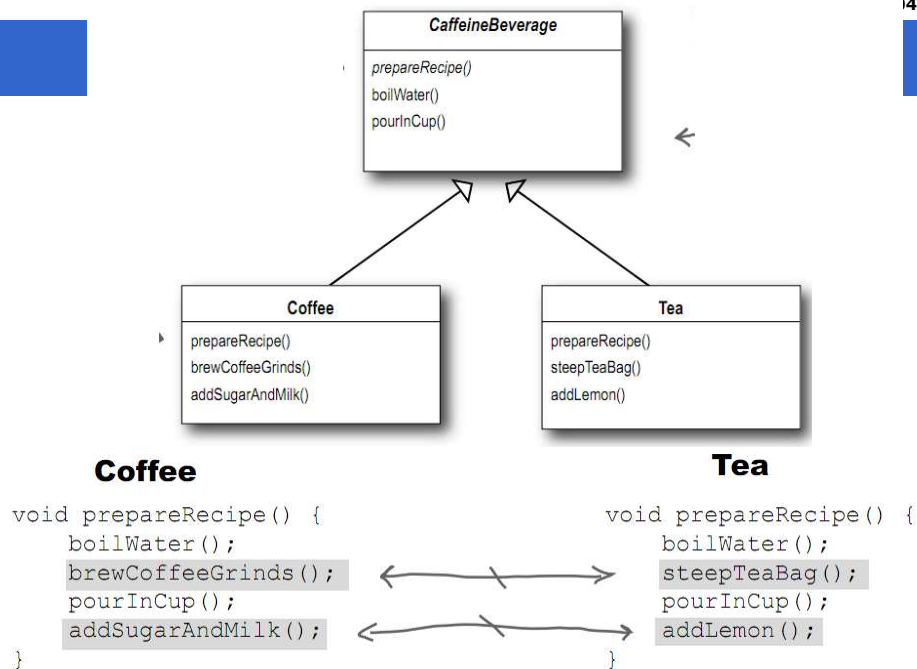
4

CaffeineBeverage

prepareRecipe()
boilWater()
pourInCup()

Coffee

prepareRecipe()
brewCoffeeGrinds()
addSugarAndMilk()

Tea

prepareRecipe()
steepTeaBag()
addLemon()

Coffee

void prepareRecipe() {
boilWater();
brewCoffeeGrinds();
pourInCup();
addSugarAndMilk();
}

Tea

void prepareRecipe() {
boilWater();
steepTeaBag();
pourInCup();
addLemon();
}